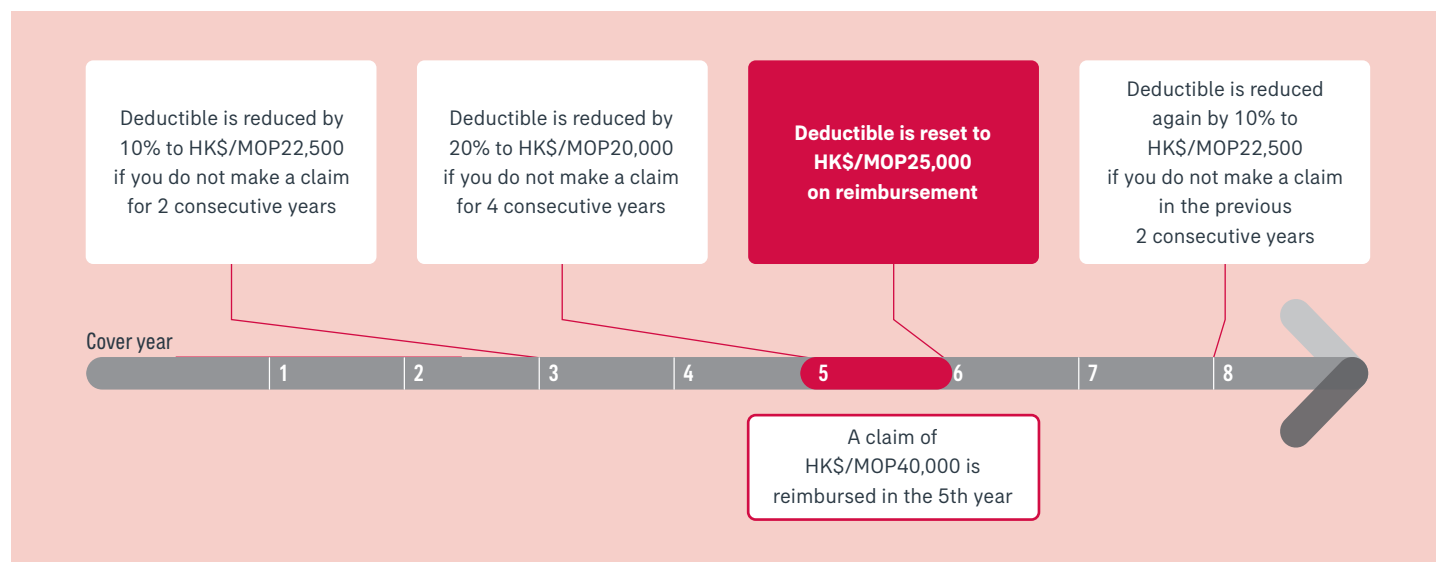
Deductible is reduced by 10% to HK$/MOP22,500 if you do not make a claim for 2 consecutive years

Deductible is reduced by 20% to HK$/MOP20,000 if you do not make a claim for 4 consecutive years

Deductible is reset to HK$/MOP25,000 on reimbursement

Deductible is reduced again by 10% to HK$/MOP22,500 if you do not make a claim in the previous 2 consecutive years

Cover year

1 2 3 4 5 6 7 8

A claim of HK$/MOP40,000 is reimbursed in the 5th year